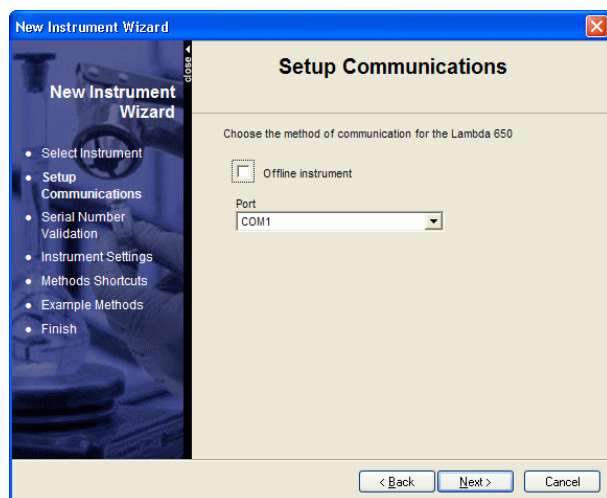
New Instrument Wizard

close

New Instrument Wizard

- Select Instrument
- Setup Communications
- Serial Number Validation
- Instrument Settings
- Methods Shortcuts
- Example Methods
- Finish

Setup Communications

Choose the method of communication for the Lambda 650

Offline instrument

Port

COM1

< Back

Next >

Cancel